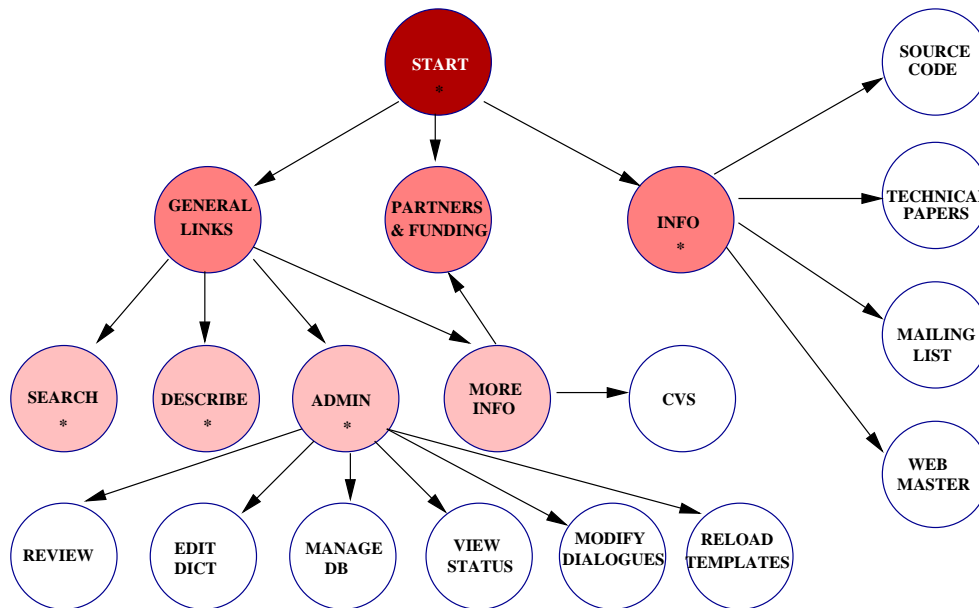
START
*

GENERAL LINKS

PARTNERS & FUNDING

INFO
*

SOURCE CODE

TECHNICAL PAPERS

MAILING LIST

WEB MASTER

SEARCH
*

DESCRIBE
*

ADMIN
*

MORE INFO

CVS

REVIEW

EDIT DICT

MANAGE DB

VIEW STATUS

MODIFY DIALOGUES

RELOAD TEMPLATES